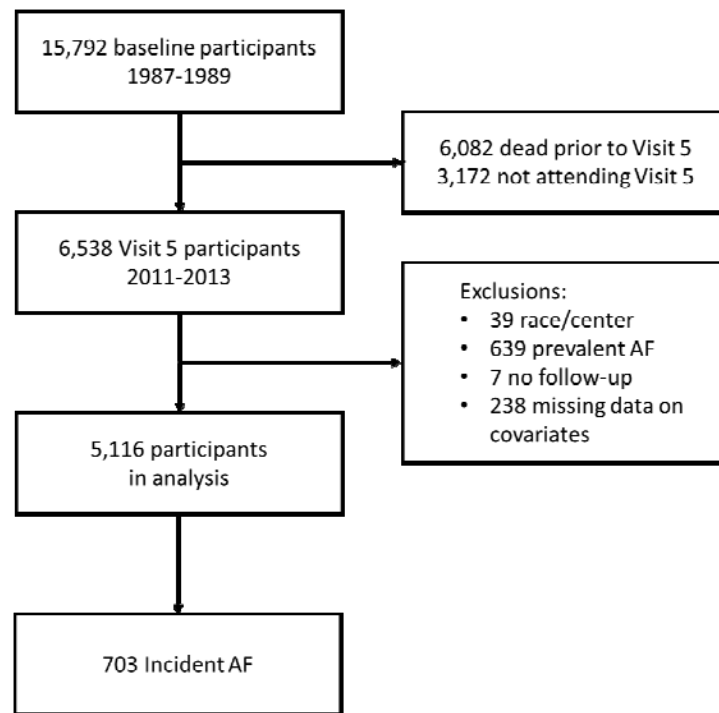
15,792 baseline participants
1987-1989

6,082 dead prior to Visit 5
3,172 not attending Visit 5

6,538 Visit 5 participants
2011-2013

Exclusions:
- 39 race/center
- 639 prevalent AF
- 7 no follow-up
- 238 missing data on covariates

5,116 participants
in analysis

703 Incident AF